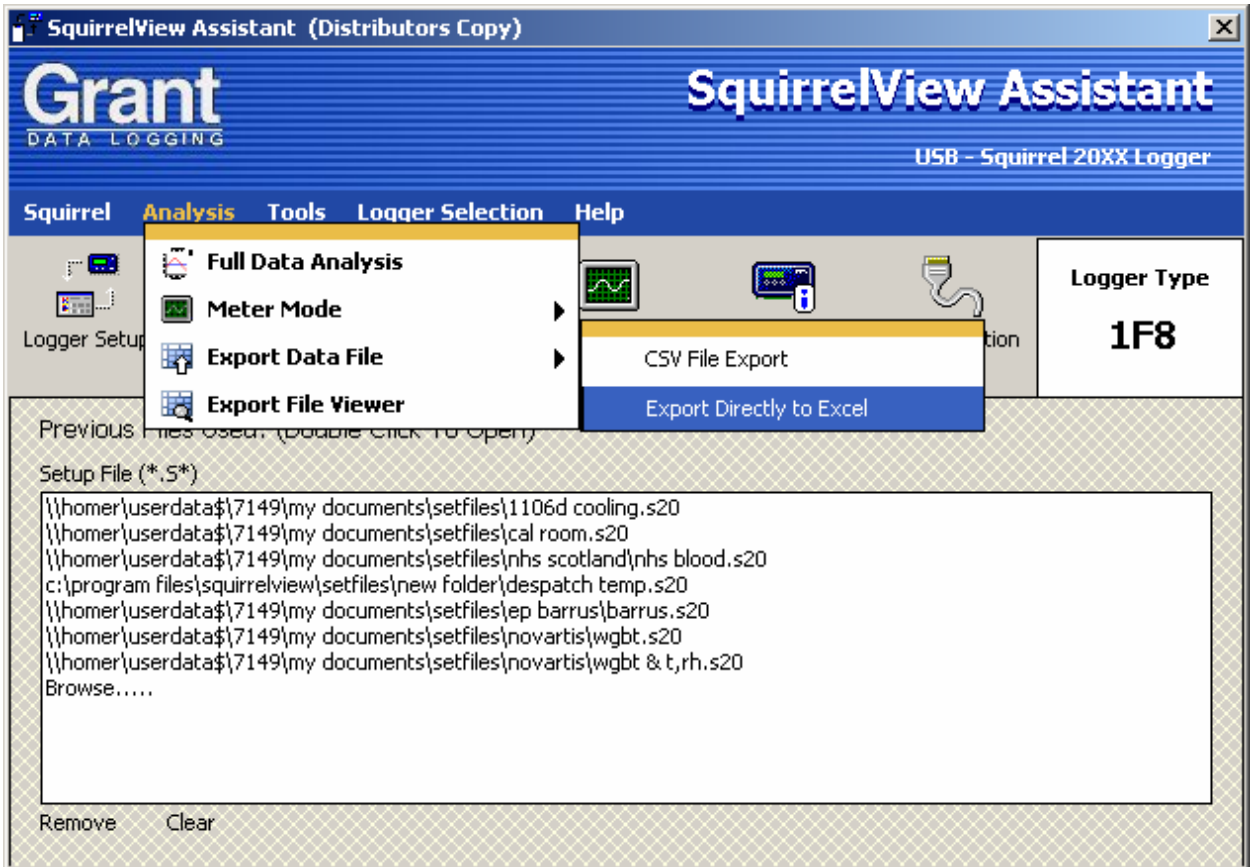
SquirrelView Assistant (Distributors Copy)

Grant
DATA LOGGING

SquirrelView Assistant
USB - Squirrel 20XX Logger

Squirrel Analysis Tools Logger Selection Help

Full Data Analysis
Meter Mode
Export Data File
Export File Viewer

CSV File Export
Export Directly to Excel

Logger Setup

tion

Logger Type
1F8

Previous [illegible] Used: (Double Click To Open)

Setup File (*.S*)
\\homer\userdata$\7149\my documents\setfiles\1106d cooling.s20
\\homer\userdata$\7149\my documents\setfiles\cal room.s20
\\homer\userdata$\7149\my documents\setfiles\nhs scotland\nhs blood.s20
c:\program files\squirrelview\setfiles\new folder\despatch temp.s20
\\homer\userdata$\7149\my documents\setfiles\ep barrus\barrus.s20
\\homer\userdata$\7149\my documents\setfiles\novartis\wgbt.s20
\\homer\userdata$\7149\my documents\setfiles\novartis\wgbt & t,rh.s20
Browse.....

Remove Clear